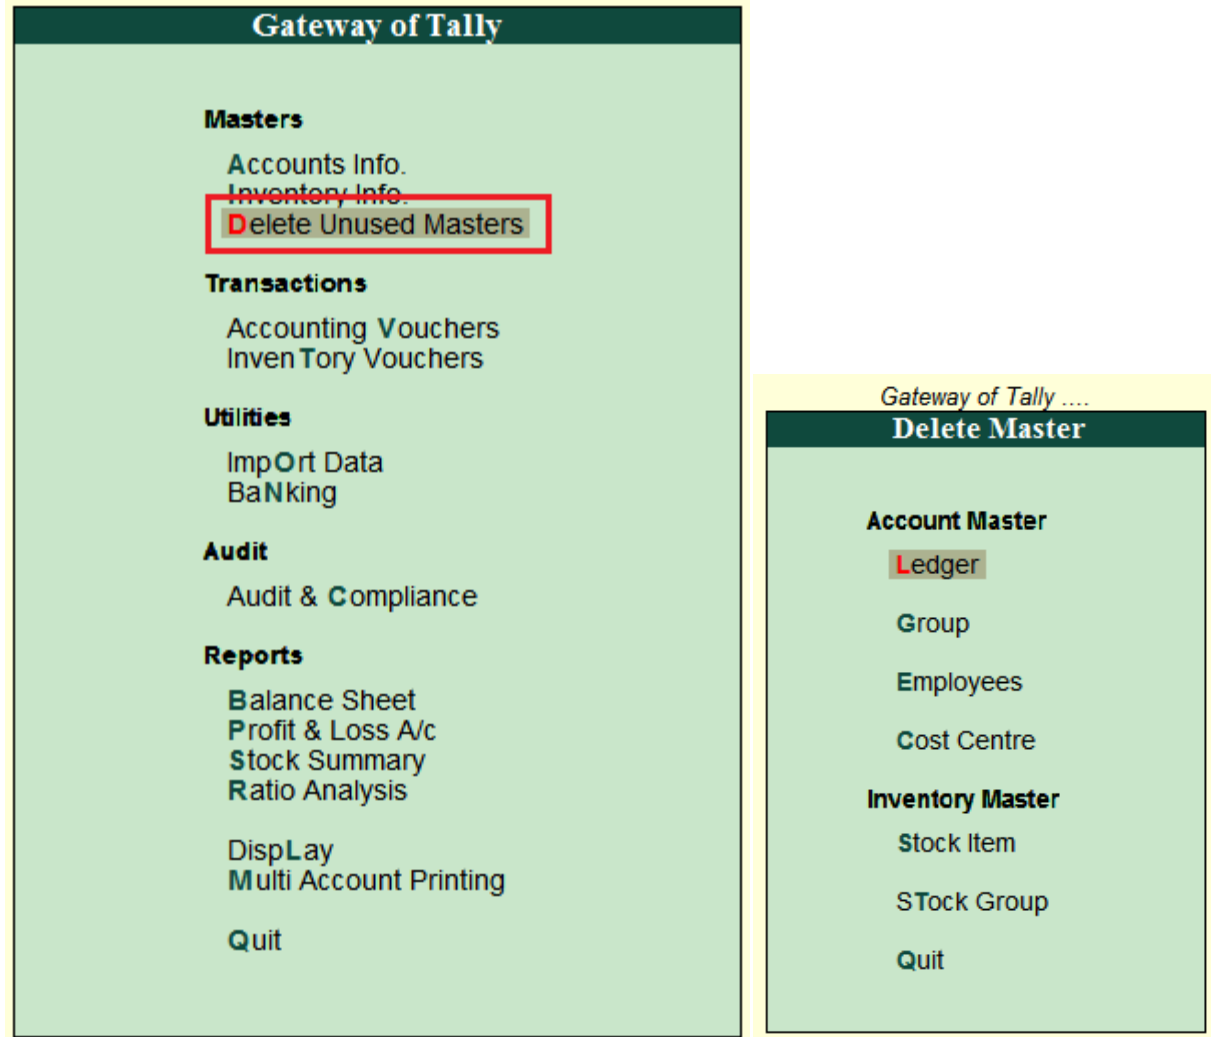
Gateway of Tally

Masters

Accounts Info.
Inventory Info.
Delete Unused Masters

Transactions

Accounting Vouchers
InvenTory Vouchers

Utilities

ImpOrt Data
BaNking

Audit

Audit & Compliance

Reports

Balance Sheet
Profit & Loss A/c
Stock Summary
Ratio Analysis

DispLay
Multi Account Printing

Quit

Gateway of Tally ....

Delete Master

Account Master

Ledger

Group

Employees

Cost Centre

Inventory Master

Stock Item

STock Group

Quit